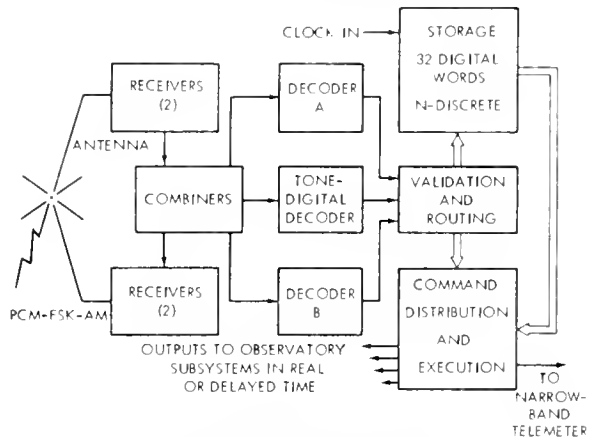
CLOCK IN

STORAGE
32 DIGITAL WORDS
N-DISCRETE

RECEIVERS (2)

ANTENNA

DECODER A

COMBINERS

TONE-DIGITAL DECODER

VALIDATION AND ROUTING

PCM-FSK-AM

RECEIVERS (2)

DECODER B

COMMAND DISTRIBUTION AND EXECUTION

OUTPUTS TO OBSERVATORY SUBSYSTEMS IN REAL OR DELAYED TIME

TO NARROW-BAND TELEMETER